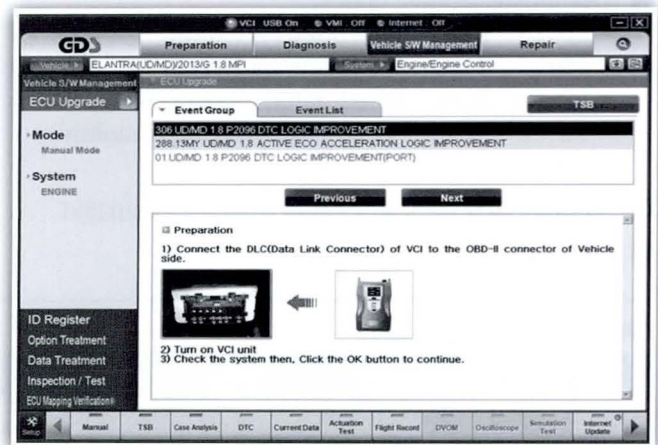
VCI USB On VMI Off Internet Off

GDS

Preparation

Diagnosis

Vehicle S/W Management

Repair

Vehicle ELANTRA(UD/MD)/2013/G 1.8 MPI

System Engine/Engine Control

Vehicle S/W Management

ECU Upgrade

ECU Upgrade

Mode

Manual Mode

System

ENGINE

Event Group

Event List

TSB

306 UD/MD 1.8 P2096 DTC LOGIC IMPROVEMENT
288 13MY UD/MD 1.8 ACTIVE ECO ACCELERATION LOGIC IMPROVEMENT
01 UD/MD 1.8 P2096 DTC LOGIC IMPROVEMENT(PORT)

Previous

Next

Preparation

1) Connect the DLC(Data Link Connector) of VCI to the OBD-II connector of Vehicle side.

2) Turn on VCI unit
3) Check the system then, Click the OK button to continue.

ID Register

Option Treatment

Data Treatment

Inspection / Test

ECU Mapping Verification

Setup

Manual

TSB

Case Analysis

DTC

Current Data

Actuation Test

Flight Record

DVOM

Oscilloscope

Simulation Test

Internet Update